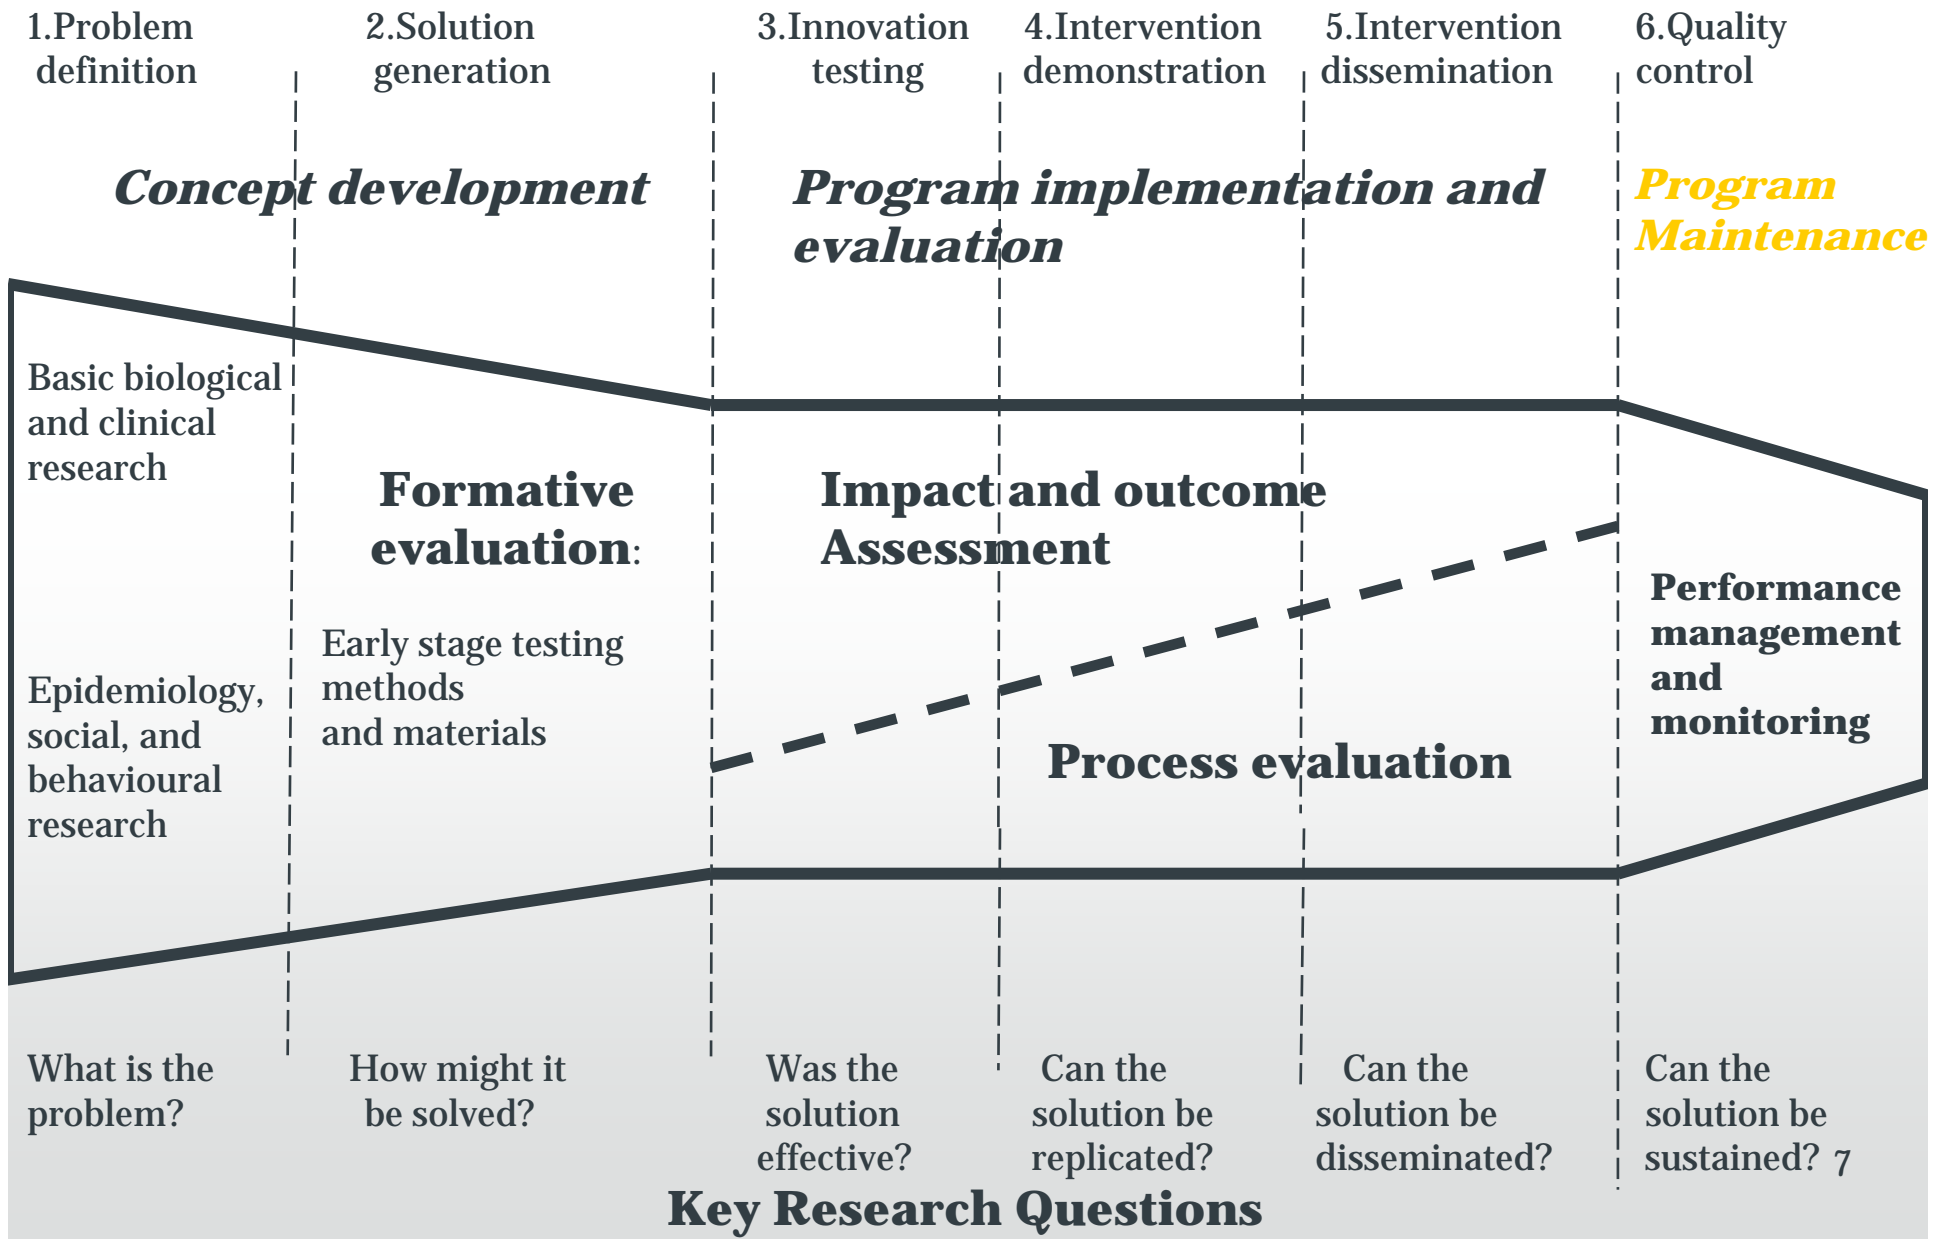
1.Problem definition

2.Solution generation

3.Innovation testing

4.Intervention demonstration

5.Intervention dissemination

6.Quality control

Concept development

Program implementation and evaluation

Program Maintenance

Basic biological and clinical research

Formative evaluation:

Impact and outcome Assessment

Performance management and monitoring

Early stage testing methods and materials

Epidemiology, social, and behavioural research

Process evaluation

What is the problem?

How might it be solved?

Was the solution effective?

Can the solution be replicated?

Can the solution be disseminated?

Can the solution be sustained?

7

Key Research Questions